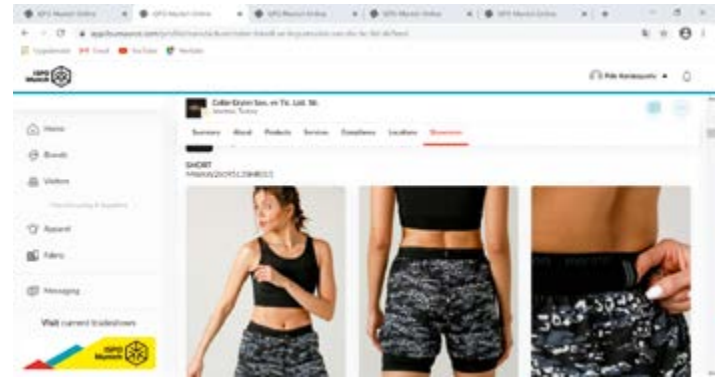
ISPO Munich Online
ISPO Munich Online
ISPO Munich Online
ISPO Munich Online
ISPO Munich Online

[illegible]

Uygulamalar Gmail YouTube Haritalar

ISPO Munich

Filiz Karakaşoğlu

Home
Brands
Visitors
Apparel
Fabric
Messaging

Visit current tradeshows

ISPO Munich

Ezdir Erşim San. ve Tic. Ltd. Sti.
Istanbul, Turkey

Summary About Products Services Compliance Locations Showroom

SHORT
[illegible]